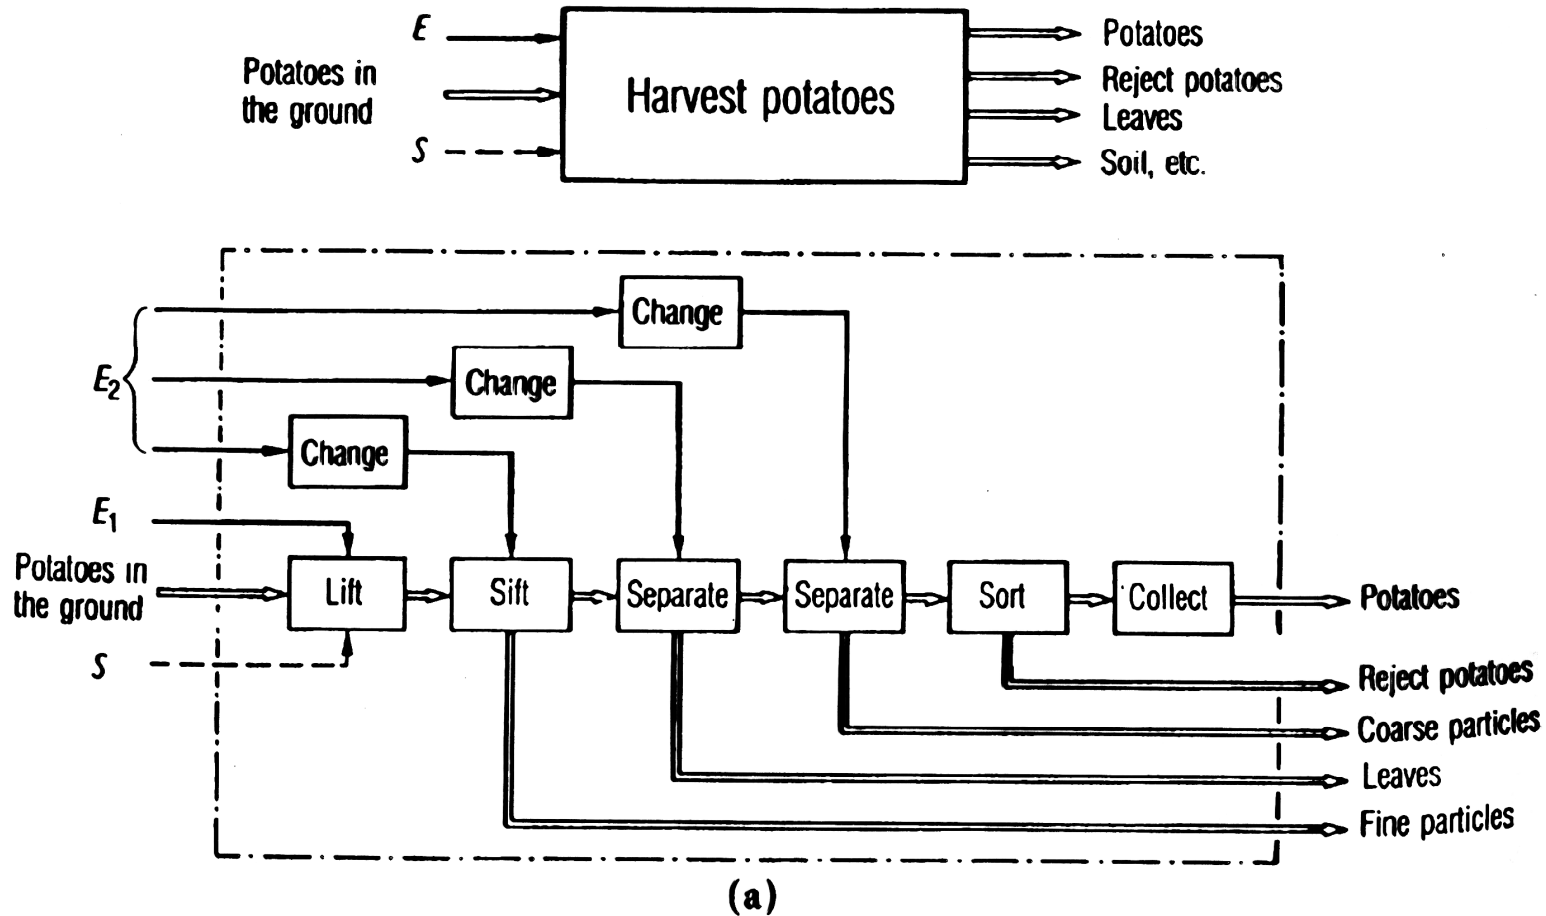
$E$

Potatoes in the ground

$S$

Harvest potatoes

Potatoes
Reject potatoes
Leaves
Soil, etc.

$E_2$

Change

Change

Change

$E_1$

Potatoes in the ground

$S$

Lift

Sift

Separate

Separate

Sort

Collect

Potatoes

Reject potatoes

Coarse particles

Leaves

Fine particles

(a)